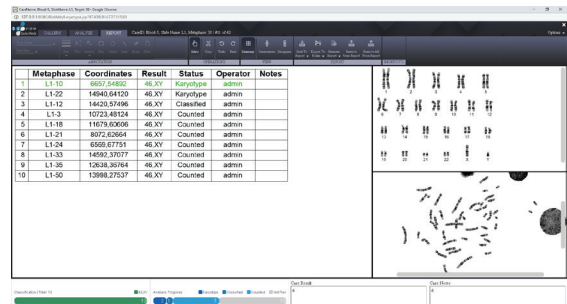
CaseReview: Blood 6, SlideName L1, Target 30 - Google Chrome

GALLERY ANALYSE REPORT CaseID: Blood 6, Slide Name: L1, Metaphase: 10 / 46 - of 42

| | Metaphase | Coordinates | Result | Status | Operator | Notes |
|---|---|---|---|---|---|---|
| 1 | L1-10 | 6657,54890 | 46,XY | Karyotype | admin | |
| 2 | L1-22 | 14940,64120 | 46,XY | Karyotype | admin | |
| 3 | L1-12 | 14420,57496 | 46,XY | Classified | admin | |
| 4 | L1-3 | 10723,48124 | 46,XY | Counted | admin | |
| 5 | L1-18 | 11679,60606 | 46,XY | Counted | admin | |
| 6 | L1-21 | 8072,62664 | 46,XY | Counted | admin | |
| 7 | L1-24 | 6555,67751 | 46,XY | Counted | admin | |
| 8 | L1-33 | 14592,37077 | 46,XY | Counted | admin | |
| 9 | L1-35 | 12638,36764 | 46,XY | Counted | admin | |
| 10 | L1-50 | 13998,27537 | 46,XY | Counted | admin | |

1 2 3 4 5
6 7 8 9 10 11 12
13 14 15 16 17 18
19 20 21 22 X Y

Case Result
Case Notes